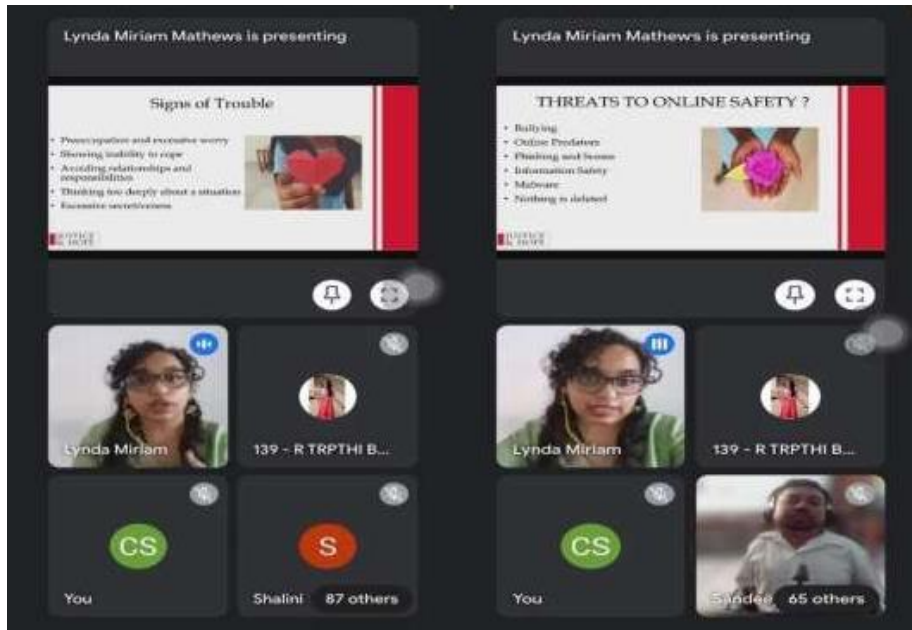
Lynda Miriam Mathews is presenting

Signs of Trouble

- Preoccupation and excessive worry
- Showing inability to cope
- Avoiding relationships and responsibilities
- Thinking too deeply about a situation
- Excessive secretiveness

JUSTICE & HOPE

Lynda Miriam

139 - R TRPTHI B...

CS

You

S

Shalini

87 others

Lynda Miriam Mathews is presenting

THREATS TO ONLINE SAFETY ?

- Bullying
- Online Predators
- Phishing and Scams
- Information Safety
- Malware
- Nothing is deleted

JUSTICE & HOPE

Lynda Miriam

139 - R TRPTHI B...

CS

You

Sandee

65 others